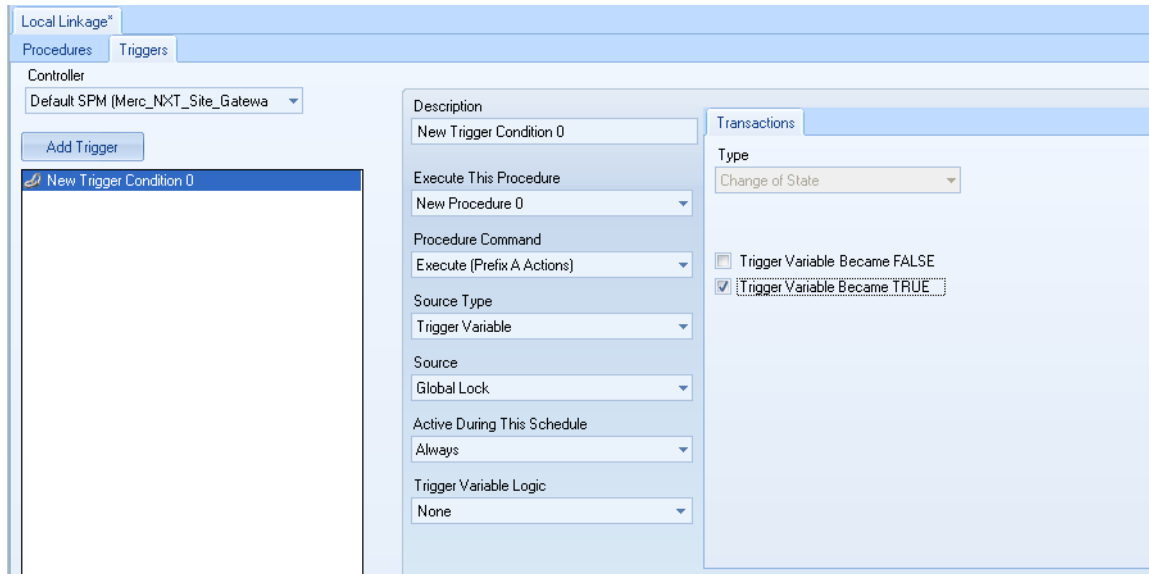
Local Linkage*

Procedures Triggers

Controller

Default SPM (Merc_NXT_Site_Gatewa

Add Trigger

New Trigger Condition 0

Description

New Trigger Condition 0

Execute This Procedure

New Procedure 0

Procedure Command

Execute (Prefix A Actions)

Source Type

Trigger Variable

Source

Global Lock

Active During This Schedule

Always

Trigger Variable Logic

None

Transactions

Type

Change of State

Trigger Variable Became FALSE

Trigger Variable Became TRUE